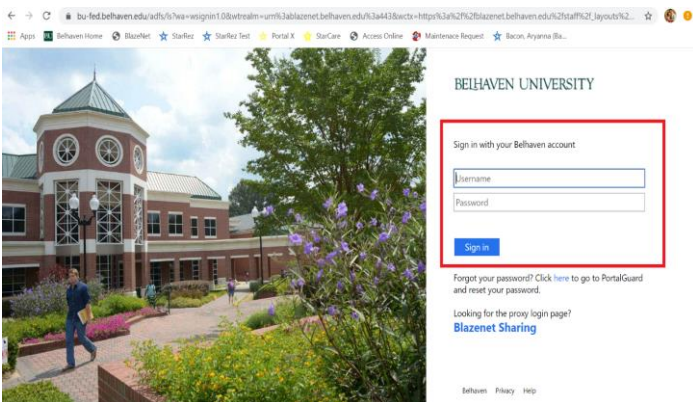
bu-fed.belhaven.edu/adfs/ls?wa=wsignin1.0&wtrealm=urn%3ablazenet.belhaven.edu%3a443&wctx=https%3a%2f%2fblazenet.belhaven.edu%2fstaff%2f_layouts%2...

Apps Belhaven Home BlazeNet StarRez StarRez Test Portal X StarCare Access Online Maintenace Request Bacon, Aryanna (Ba...

BELHAVEN UNIVERSITY

Sign in with your Belhaven account

Username

Password

Sign in

Forgot your password? Click here to go to PortalGuard and reset your password.

Looking for the proxy login page?
Blazenet Sharing

Belhaven Privacy Help